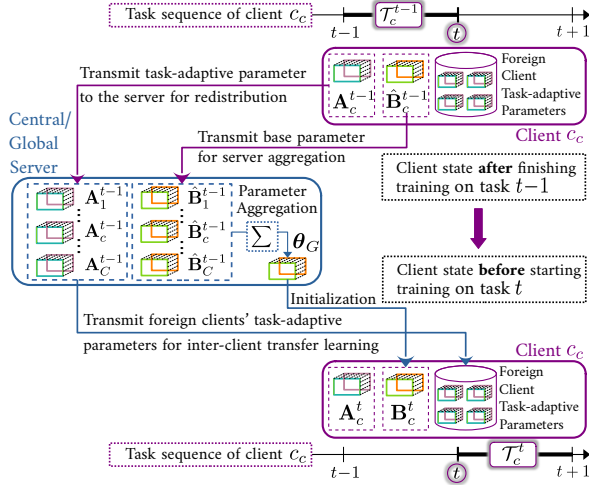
Task sequence of client $c_c$

$t-1$ $\mathcal{T}_c^{t-1}$ $t$ $t+1$

Transmit task-adaptive parameter to the server for redistribution

$\mathbf{A}_c^{t-1}$ $\hat{\mathbf{B}}_c^{t-1}$

Foreign Client Task-adaptive Parameters

Client $c_c$

Central/ Global Server

Transmit base parameter for server aggregation

Client state **after** finishing training on task $t-1$

$\mathbf{A}_1^{t-1}$ $\mathbf{A}_c^{t-1}$ $\mathbf{A}_C^{t-1}$

$\hat{\mathbf{B}}_1^{t-1}$ $\hat{\mathbf{B}}_c^{t-1}$ $\hat{\mathbf{B}}_C^{t-1}$

Parameter Aggregation

$\sum$ $\boldsymbol{\theta}_G$

Client state **before** starting training on task $t$

Initialization

Transmit foreign clients' task-adaptive parameters for inter-client transfer learning

Client $c_c$

$\mathbf{A}_c^{t}$ $\mathbf{B}_c^{t}$

Foreign Client Task-adaptive Parameters

Task sequence of client $c_c$

$t-1$ $t$ $\mathcal{T}_c^{t}$ $t+1$